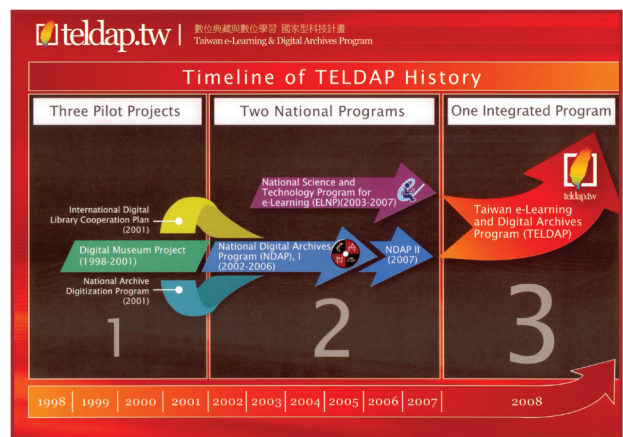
teldap.tw | 數位典藏與數位學習 國家型科技計畫 Taiwan e-Learning & Digital Archives Program

Timeline of TELDAP History

Three Pilot Projects

Two National Programs

One Integrated Program

International Digital Library Cooperation Plan (2001)

Digital Museum Project (1998-2001)

National Archive Digitization Program (2001)

1

National Science and Technology Program for e-Learning (ELNP)(2003-2007)

National Digital Archives Program (NDAP), I (2002-2006)

NDAP II (2007)

2

teldap.tw

Taiwan e-Learning and Digital Archives Program (TELDAP)

3

1998 | 1999 | 2000 | 2001 | 2002 | 2003 | 2004 | 2005 | 2006 | 2007 | 2008